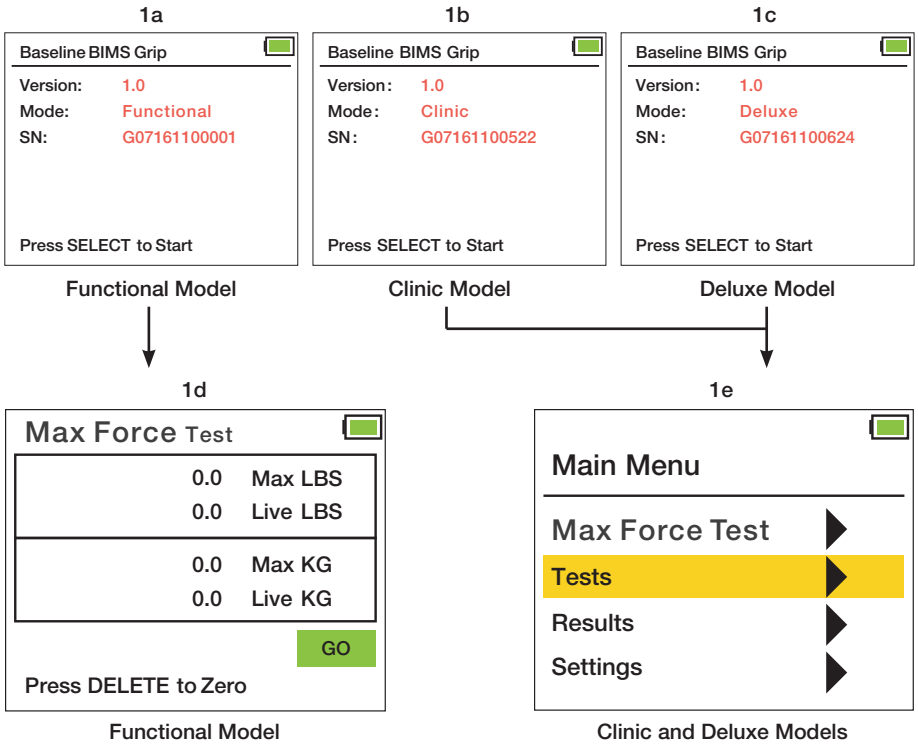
1a

Baseline BIMS Grip

Version: 1.0
Mode: Functional
SN: G07161100001

Press SELECT to Start

Functional Model

1b

Baseline BIMS Grip

Version: 1.0
Mode: Clinic
SN: G07161100522

Press SELECT to Start

Clinic Model

1c

Baseline BIMS Grip

Version: 1.0
Mode: Deluxe
SN: G07161100624

Press SELECT to Start

Deluxe Model

1d

Max Force Test

0.0 Max LBS
0.0 Live LBS

0.0 Max KG
0.0 Live KG

GO

Press DELETE to Zero

Functional Model

1e

Main Menu

Max Force Test
Tests
Results
Settings

Clinic and Deluxe Models